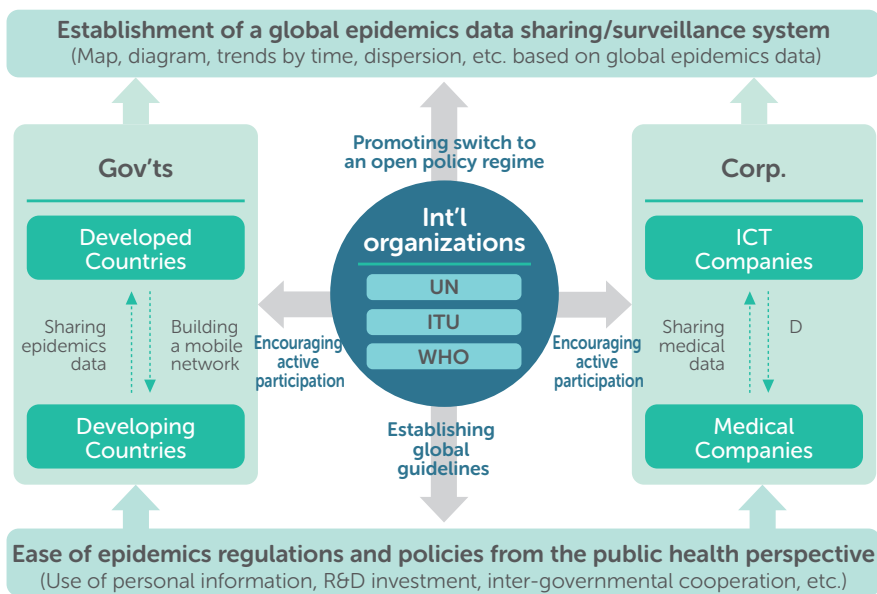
Establishment of a global epidemics data sharing/surveillance system
(Map, diagram, trends by time, dispersion, etc. based on global epidemics data)

Promoting switch to an open policy regime

Gov'ts

Developed Countries

Sharing epidemics data

Building a mobile network

Developing Countries

Encouraging active participation

Int'l organizations

UN

ITU

WHO

Encouraging active participation

Establishing global guidelines

Corp.

ICT Companies

Sharing medical data

D

Medical Companies

Ease of epidemics regulations and policies from the public health perspective
(Use of personal information, R&D investment, inter-governmental cooperation, etc.)